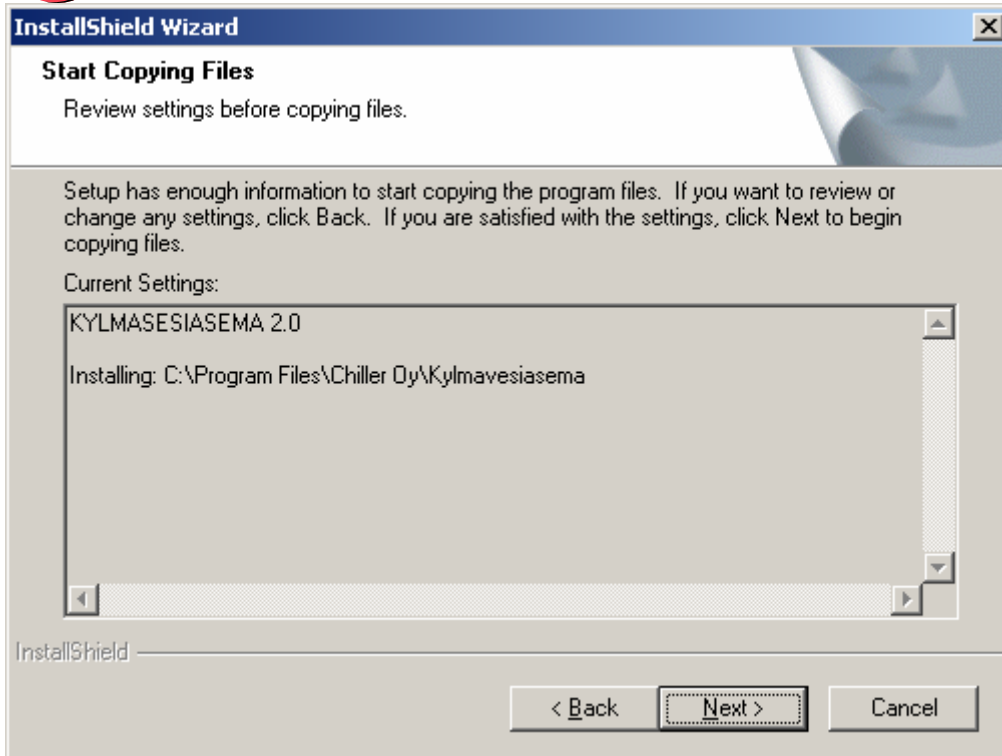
InstallShield Wizard

Start Copying Files

Review settings before copying files.

Setup has enough information to start copying the program files. If you want to review or change any settings, click Back. If you are satisfied with the settings, click Next to begin copying files.

Current Settings:

KYLMASESIASEMA 2.0

Installing: C:\Program Files\Chiller Oy\Kylmavesiasema

InstallShield

< Back

Next >

Cancel